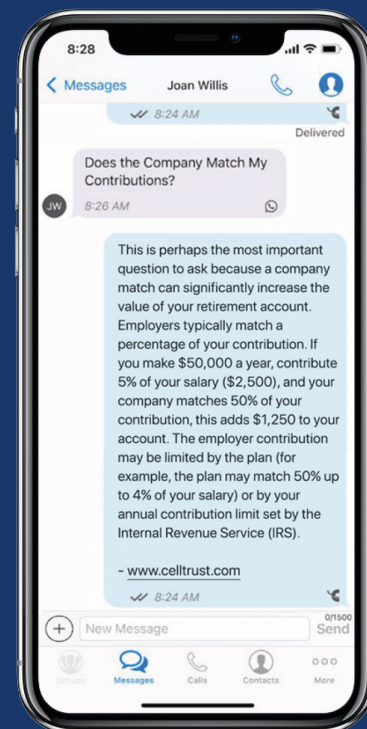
8:28

< Messages Joan Willis

8:24 AM

Delivered

Does the Company Match My Contributions?

JW

8:26 AM

This is perhaps the most important question to ask because a company match can significantly increase the value of your retirement account. Employers typically match a percentage of your contribution. If you make $50,000 a year, contribute 5% of your salary ($2,500), and your company matches 50% of your contribution, this adds $1,250 to your account. The employer contribution may be limited by the plan (for example, the plan may match 50% up to 4% of your salary) or by your annual contribution limit set by the Internal Revenue Service (IRS).

- www.celltrust.com

8:24 AM

New Message

0/1500

Send

Groups Messages Calls Contacts More